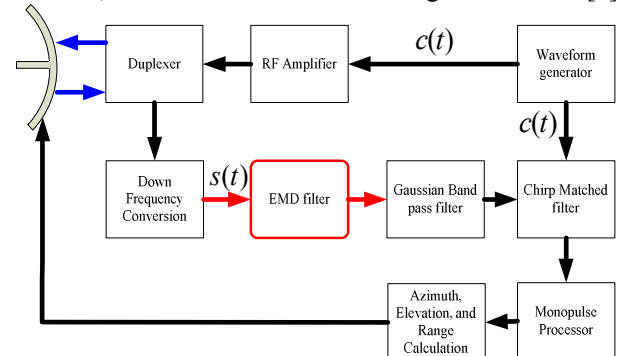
Duplexer

RF Amplifier

$c(t)$

Waveform generator

$c(t)$

Down Frequency Conversion

$s(t)$

EMD filter

Gaussian Band pass filter

Chirp Matched filter

Azimuth, Elevation, and Range Calculation

Monopulse Processor